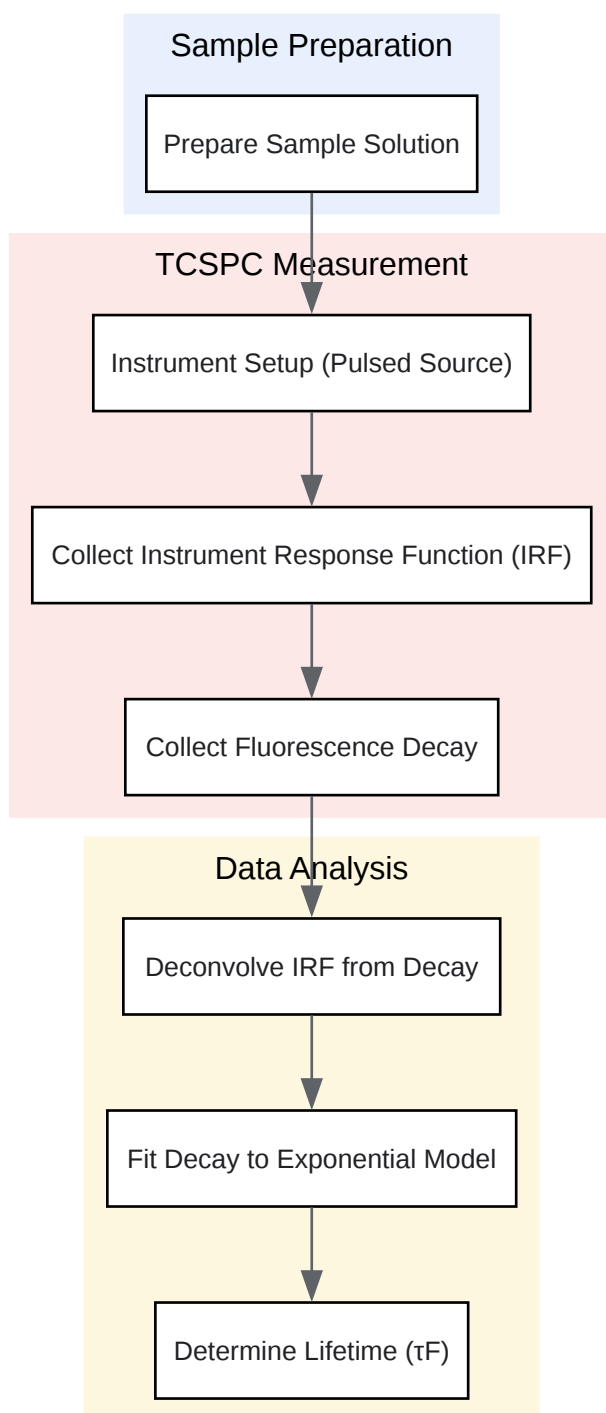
Sample Preparation

Prepare Sample Solution

TCSPC Measurement

Instrument Setup (Pulsed Source)

Collect Instrument Response Function (IRF)

Collect Fluorescence Decay

Data Analysis

Deconvolve IRF from Decay

Fit Decay to Exponential Model

Determine Lifetime (τF)